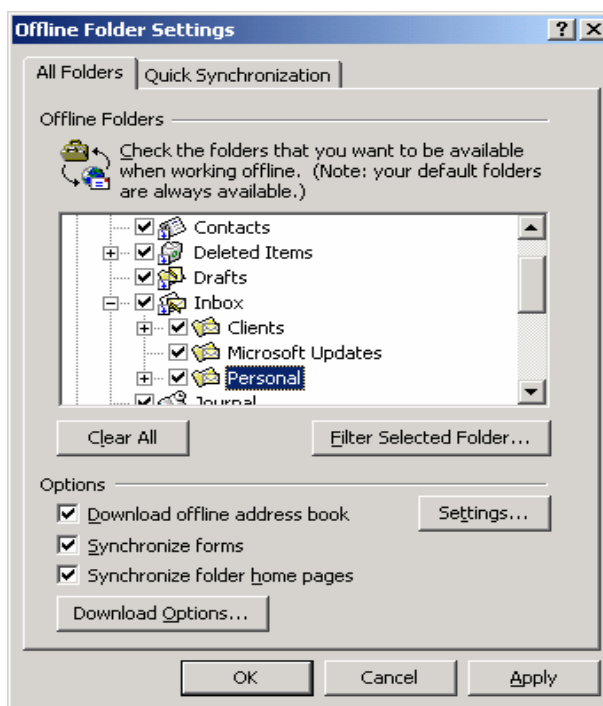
Offline Folder Settings
? X

All Folders
Quick Synchronization

Offline Folders

Check the folders that you want to be available when working offline. (Note: your default folders are always available.)

Contacts
Deleted Items
Drafts
Inbox
Clients
Microsoft Updates
Personal
Journal

Clear All
Filter Selected Folder...

Options
Download offline address book
Settings...
Synchronize forms
Synchronize folder home pages
Download Options...

OK
Cancel
Apply